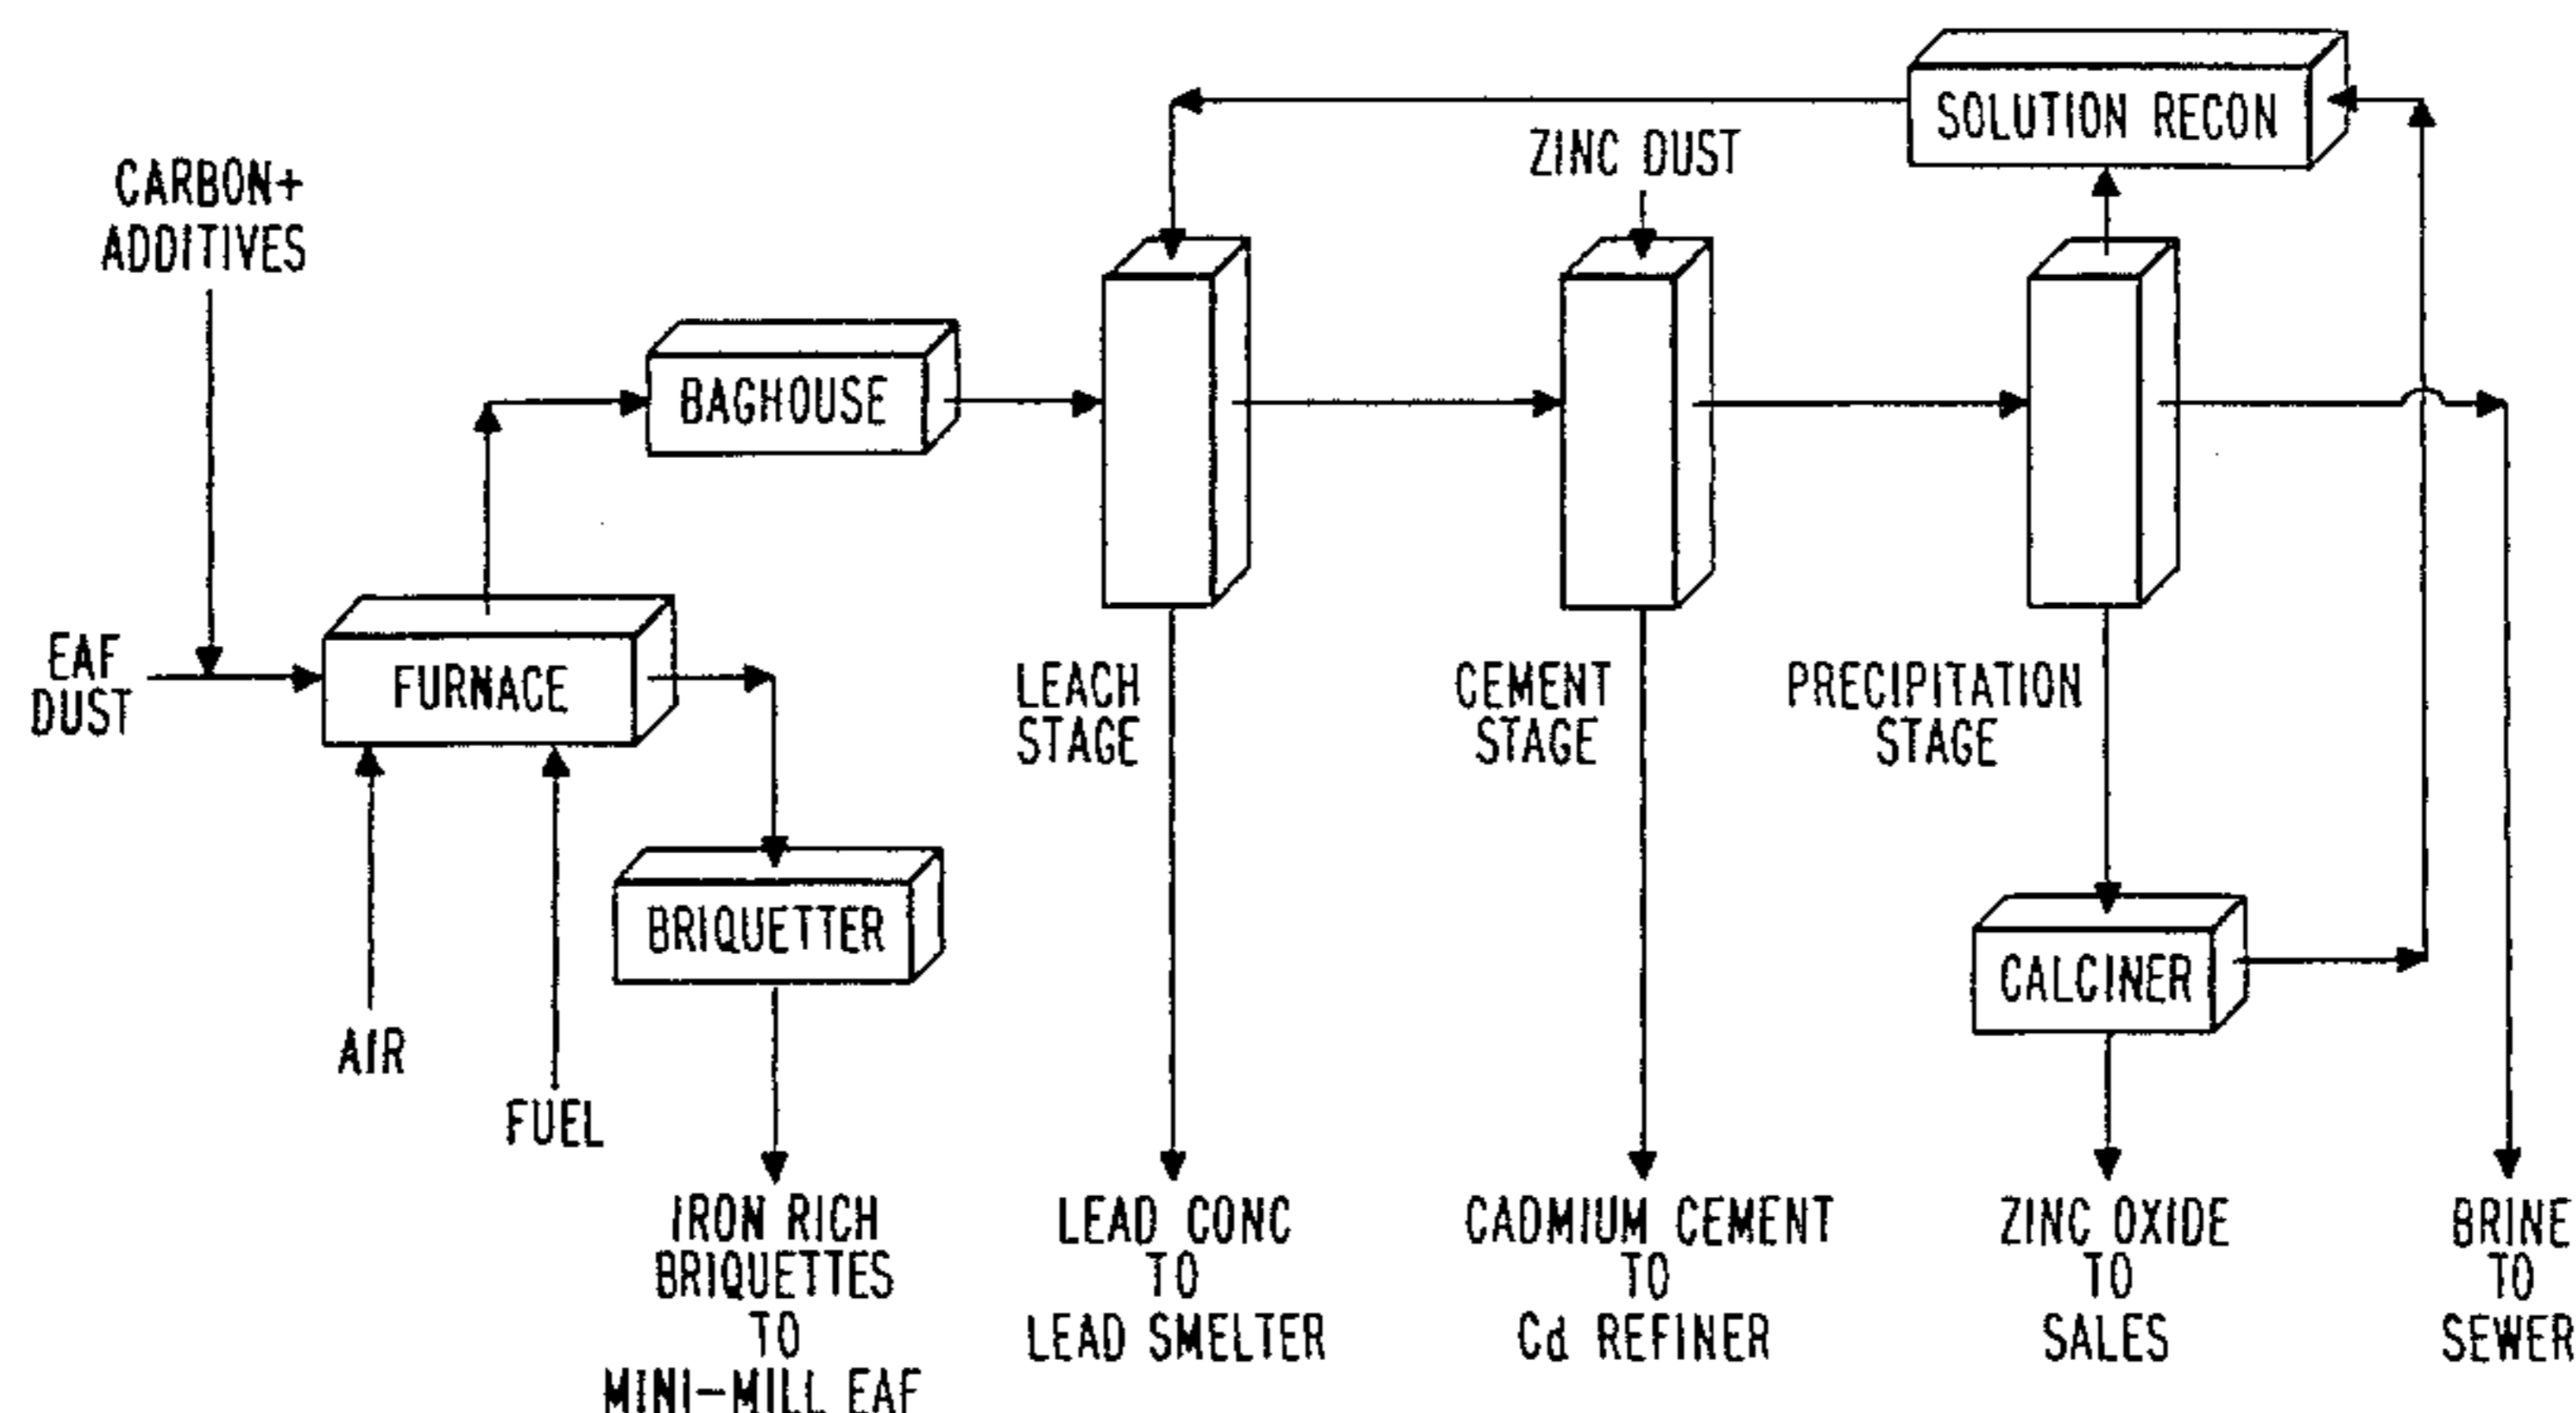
SOLUTION RECON

ZINC DUST

CARBON+ ADDITIVES

BAGHOUSE

EAF DUST

FURNACE

AIR

FUEL

BRIQUETTER

IRON RICH BRIQUETTES TO MINI-MILL EAF

LEACH STAGE

LEAD CONC TO LEAD SMELTER

CEMENT STAGE

CADMIUM CEMENT TO Cd REFINER

PRECIPITATION STAGE

CALCINER

ZINC OXIDE TO SALES

BRINE TO SEWER